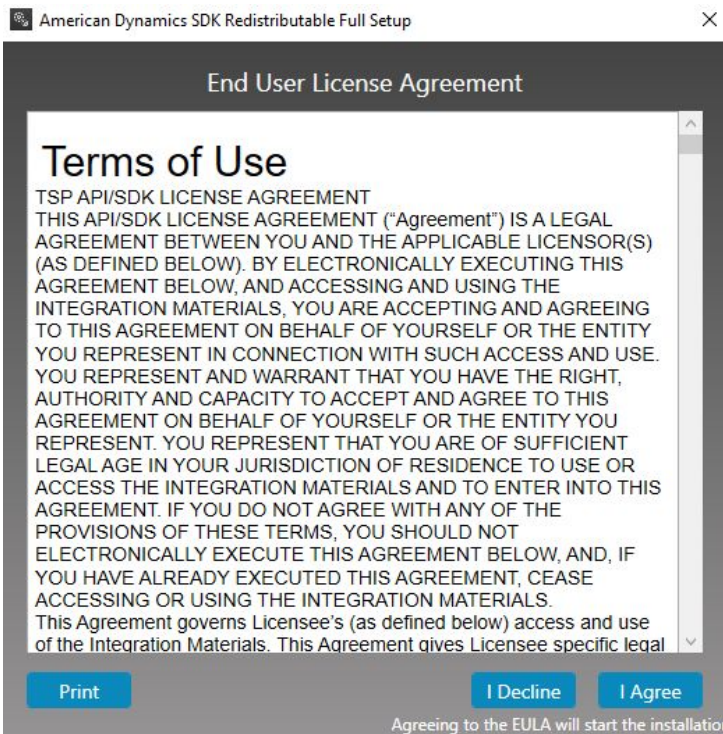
American Dynamics SDK Redistributable Full Setup

×

End User License Agreement

Terms of Use

TSP API/SDK LICENSE AGREEMENT
THIS API/SDK LICENSE AGREEMENT (“Agreement”) IS A LEGAL AGREEMENT BETWEEN YOU AND THE APPLICABLE LICENSOR(S) (AS DEFINED BELOW). BY ELECTRONICALLY EXECUTING THIS AGREEMENT BELOW, AND ACCESSING AND USING THE INTEGRATION MATERIALS, YOU ARE ACCEPTING AND AGREEING TO THIS AGREEMENT ON BEHALF OF YOURSELF OR THE ENTITY YOU REPRESENT IN CONNECTION WITH SUCH ACCESS AND USE. YOU REPRESENT AND WARRANT THAT YOU HAVE THE RIGHT, AUTHORITY AND CAPACITY TO ACCEPT AND AGREE TO THIS AGREEMENT ON BEHALF OF YOURSELF OR THE ENTITY YOU REPRESENT. YOU REPRESENT THAT YOU ARE OF SUFFICIENT LEGAL AGE IN YOUR JURISDICTION OF RESIDENCE TO USE OR ACCESS THE INTEGRATION MATERIALS AND TO ENTER INTO THIS AGREEMENT. IF YOU DO NOT AGREE WITH ANY OF THE PROVISIONS OF THESE TERMS, YOU SHOULD NOT ELECTRONICALLY EXECUTE THIS AGREEMENT BELOW, AND, IF YOU HAVE ALREADY EXECUTED THIS AGREEMENT, CEASE ACCESSING OR USING THE INTEGRATION MATERIALS.
This Agreement governs Licensee’s (as defined below) access and use of the Integration Materials. This Agreement gives Licensee specific legal

Print

I Decline

I Agree

Agreeing to the EULA will start the installatio